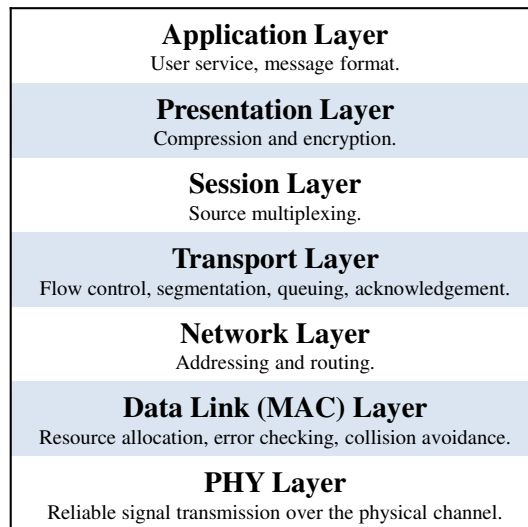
Application Layer
User service, message format.

Presentation Layer
Compression and encryption.

Session Layer
Source multiplexing.

Transport Layer
Flow control, segmentation, queuing, acknowledgement.

Network Layer
Addressing and routing.

Data Link (MAC) Layer
Resource allocation, error checking, collision avoidance.

PHY Layer
Reliable signal transmission over the physical channel.